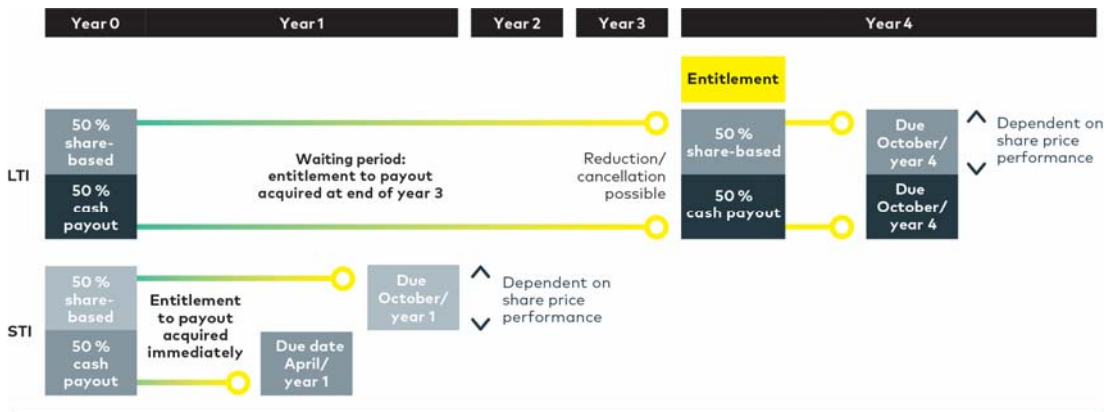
Year 0 | Year 1 | Year 2 | Year 3 | Year 4

Entitlement

LTI

50 % share-based

50 % cash payout

Waiting period: entitlement to payout acquired at end of year 3

Reduction/ cancellation possible

50 % share-based

50 % cash payout

Due October/ year 4

Due October/ year 4

Dependent on share price performance

STI

50 % share-based

50 % cash payout

Entitlement to payout acquired immediately

Due October/ year 1

Dependent on share price performance

Due date April/ year 1